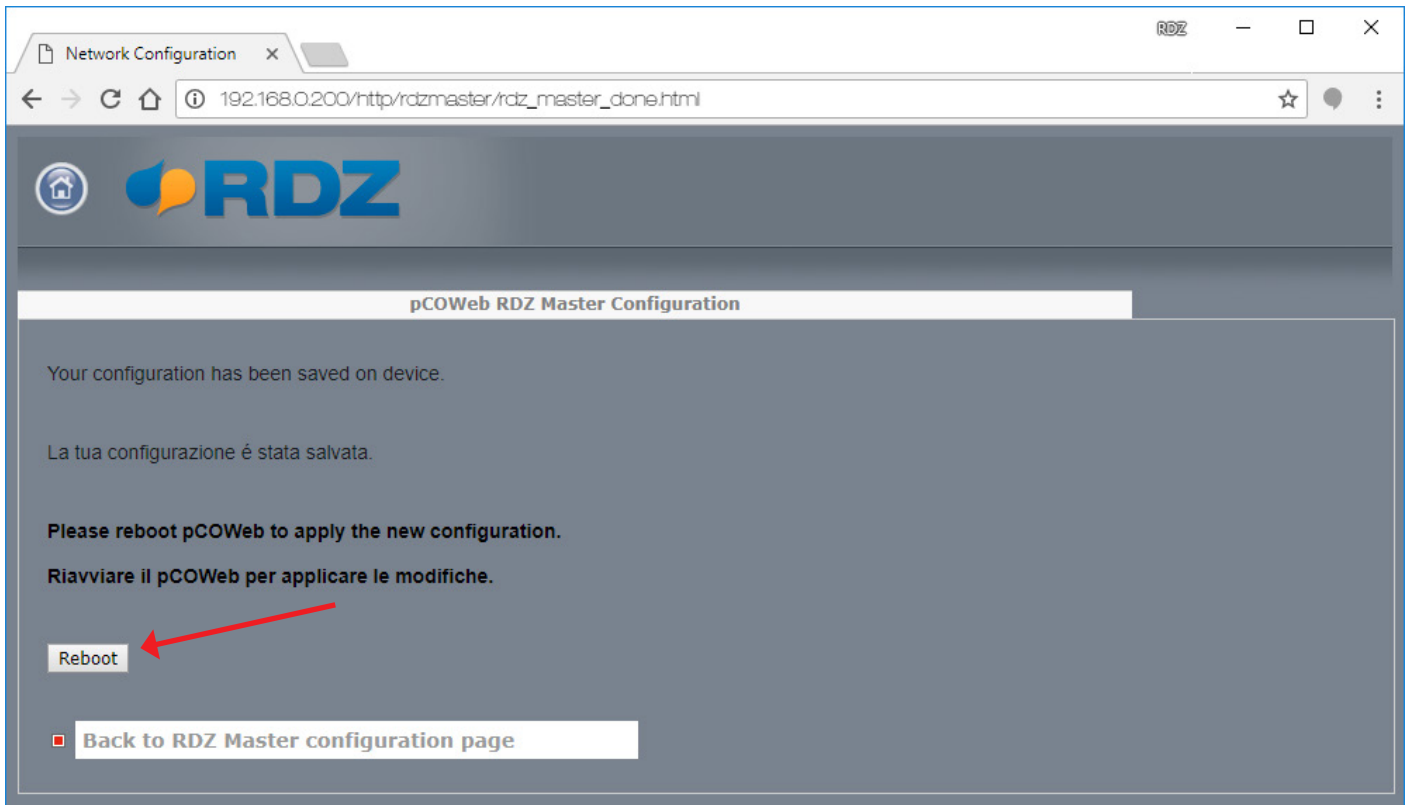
Network Configuration ×

RDZ

192.168.0.200/http/rdzmaster/rdz_master_done.html

RDZ

pCOWeb RDZ Master Configuration

Your configuration has been saved on device.

La tua configurazione é stata salvata.

Please reboot pCOWeb to apply the new configuration.

Riavviare il pCOWeb per applicare le modifiche.

Reboot

Back to RDZ Master configuration page